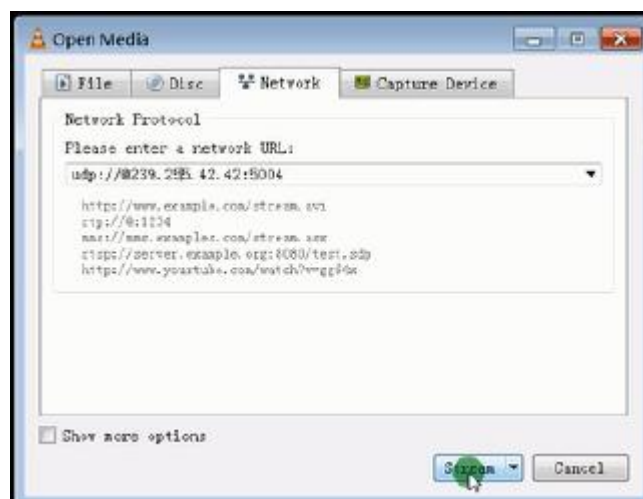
Open Media

File
Disc
Network
Capture Device

Network Protocol
Please enter a network URL:
udp://@239.255.42.42:5004

http://www.example.com/stream.avi
rtp://@:1234
mms://mms.examples.com/stream.asx
rtsp://server.example.org:8080/test.sdp
http://www.yourtube.com/watch?v=gg64x

Show more options

Stream
Cancel